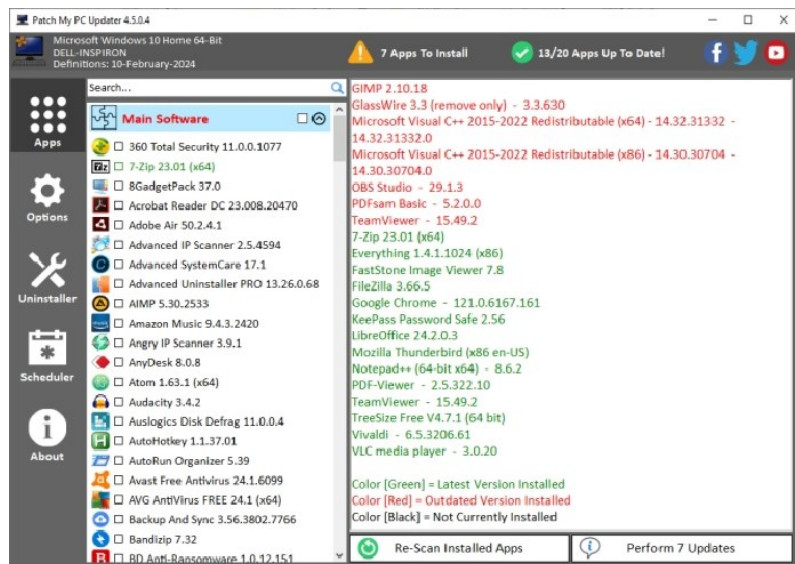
Patch My PC Updater 4.5.0.4

Microsoft Windows 10 Home 64-Bit
DELL-INSPIRON
Definitions: 10-February-2024

7 Apps To Install

13/20 Apps Up To Date!

Apps

Options

Uninstaller

Scheduler

About

Search...

Main Software

360 Total Security 11.0.0.1077
7-Zip 23.01 (x64)
8GadgetPack 37.0
Acrobat Reader DC 23.008.20470
Adobe Air 50.2.4.1
Advanced IP Scanner 2.5.4594
Advanced SystemCare 17.1
Advanced Uninstaller PRO 13.26.0.68
AIMP 5.30.2533
Amazon Music 9.4.3.2420
Angry IP Scanner 3.9.1
AnyDesk 8.0.8
Atom 1.63.1 (x64)
Audacity 3.4.2
Auslogics Disk Defrag 11.0.0.4
AutoHotkey 1.1.37.01
AutoRun Organizer 5.39
Avast Free Antivirus 24.1.6099
AVG AntiVirus FREE 24.1 (x64)
Backup And Sync 3.56.3802.7766
Bandizip 7.32
BD Anti-Ransomware 1.0.12.151

GIMP 2.10.18
GlassWire 3.3 (remove only) - 3.3.630
Microsoft Visual C++ 2015-2022 Redistributable (x64) - 14.32.31332 - 14.32.31332.0
Microsoft Visual C++ 2015-2022 Redistributable (x86) - 14.30.30704 - 14.30.30704.0
OBS Studio - 29.1.3
PDFsam Basic - 5.2.0.0
TeamViewer - 15.49.2
7-Zip 23.01 (x64)
Everything 1.4.1.1024 (x86)
FastStone Image Viewer 7.8
FileZilla 3.66.5
Google Chrome - 121.0.6167.161
KeePass Password Safe 2.56
LibreOffice 24.2.0.3
Mozilla Thunderbird (x86 en-US)
Notepad++ (64-bit x64) - 8.6.2
PDF-Viewer - 2.5.322.10
TeamViewer - 15.49.2
TreeSize Free V4.7.1 (64 bit)
Vivaldi - 6.5.3206.61
VLC media player - 3.0.20

Color [Green] = Latest Version Installed
Color [Red] = Outdated Version Installed
Color [Black] = Not Currently Installed

Re-Scan Installed Apps

Perform 7 Updates